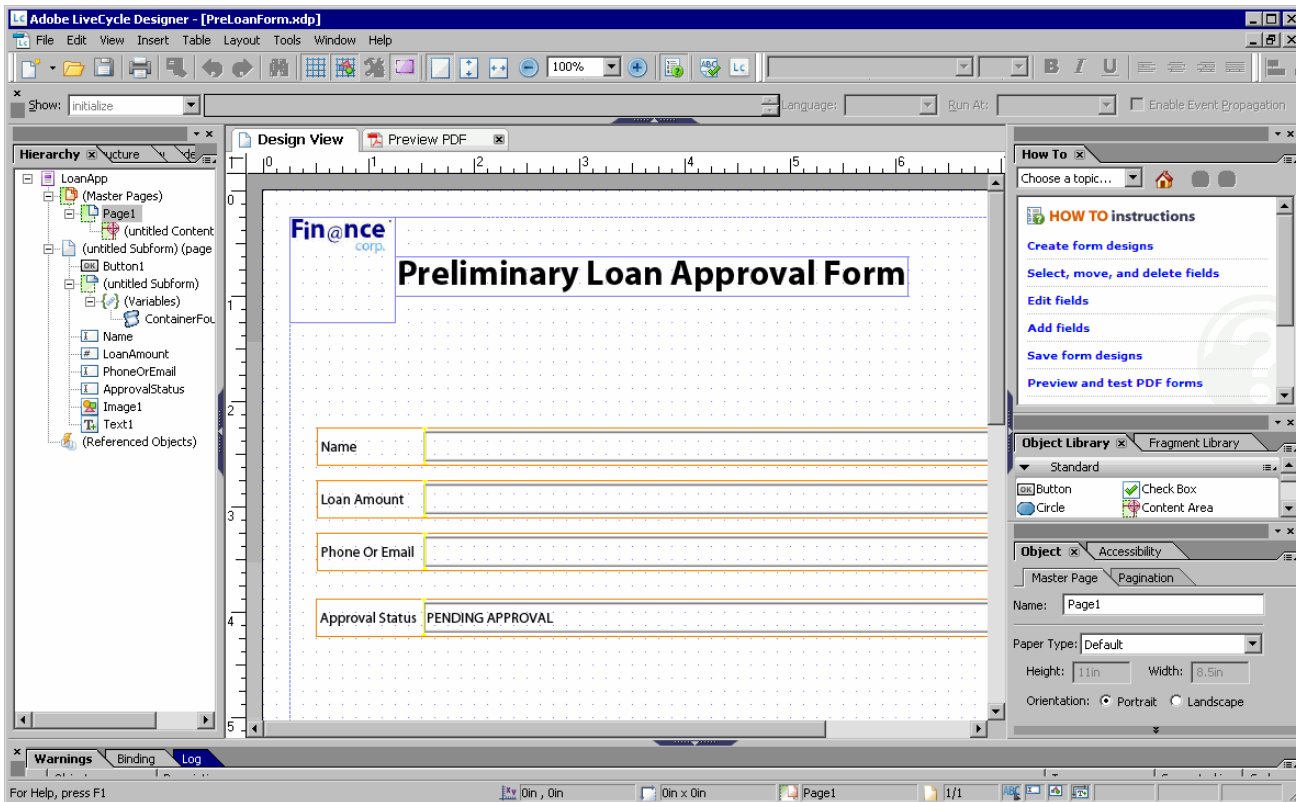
Adobe LiveCycle Designer - [PreLoanForm.xdp]
File Edit View Insert Table Layout Tools Window Help
100%
Show: initialize
Language:
Run At:
Enable Event Propagation

Hierarchy
LoanApp
(Master Pages)
Page1
(untitled Content
(untitled Subform) (page
Button1
(untitled Subform)
(Variables)
ContainerFou
Name
LoanAmount
PhoneOrEmail
ApprovalStatus
Image1
Text1
(Referenced Objects)

Design View
Preview PDF

Fin@nce corp.
Preliminary Loan Approval Form

Name
Loan Amount
Phone Or Email
Approval Status PENDING APPROVAL

How To
Choose a topic...
HOW TO instructions
Create form designs
Select, move, and delete fields
Edit fields
Add fields
Save form designs
Preview and test PDF forms

Object Library
Fragment Library
Standard
Button
Check Box
Circle
Content Area

Object
Accessibility
Master Page
Pagination
Name: Page1
Paper Type: Default
Height: 11in
Width: 8.5in
Orientation: Portrait Landscape

Warnings
Binding
Log

For Help, press F1
0in , 0in
0in x 0in
Page1
1/1